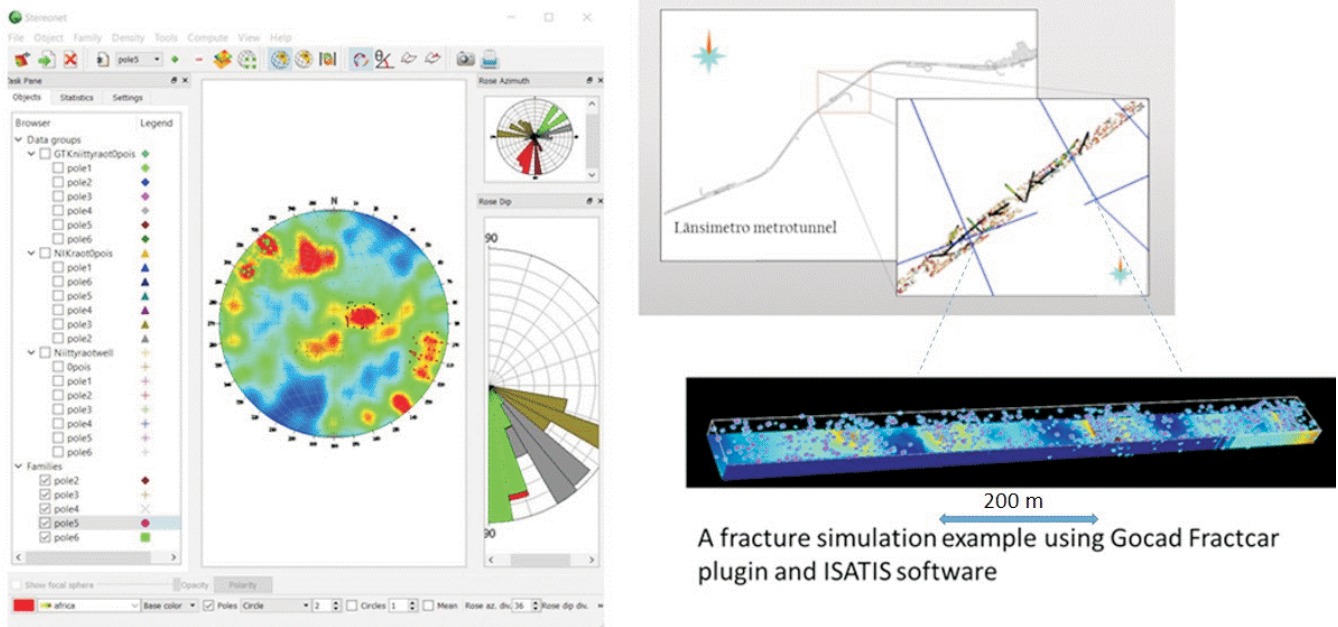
Stereonet

File Object Family Density Tools Compute View Help

pole5

Task Pane

Objects Statistics Settings

Browser Legend

Data groups
GTKniittyraot0pois
pole1
pole2
pole3
pole4
pole5
pole6
NIKraot0pois
pole1
pole6
pole5
pole4
pole3
pole2
Niittyraotwell
0pois
pole1
pole2
pole3
pole4
pole5
pole6
Families
pole2
pole3
pole4
pole5
pole6

N

Rose Azimuth

Rose Dip

90

90

Show focal sphere Opacity Polarity

africa Base color Poles Circle 2 Circles 1 Mean Rose az. div. 36 Rose dip div.

Länsimetro metrotunnel

200 m

A fracture simulation example using Gocad Fractcar plugin and ISATIS software